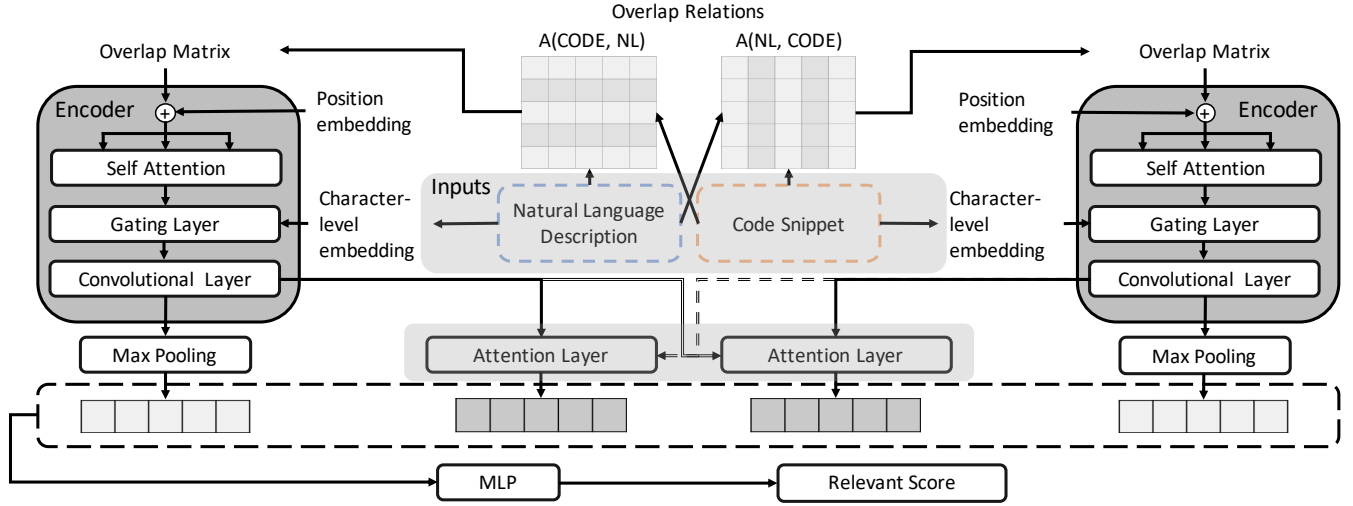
Overlap Relations

A(CODE, NL)

A(NL, CODE)

Overlap Matrix

Encoder

Position embedding

Self Attention

Gating Layer

Character-level embedding

Convolutional Layer

Max Pooling

Inputs

Natural Language Description

Code Snippet

Attention Layer

Attention Layer

Overlap Matrix

Position embedding

Encoder

Self Attention

Character-level embedding

Gating Layer

Convolutional Layer

Max Pooling

MLP

Relevant Score